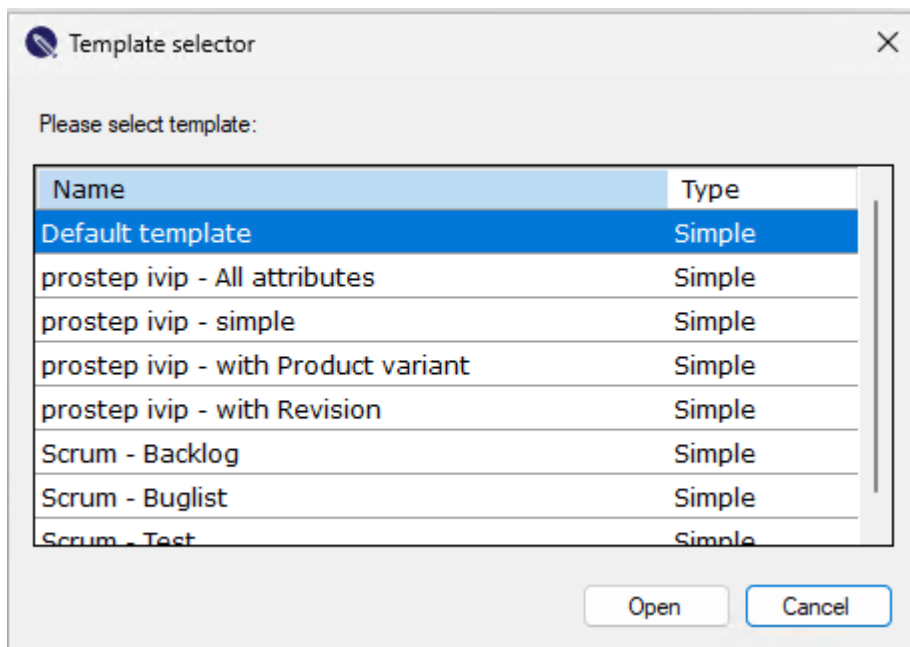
Template selector

Please select template:

| Name | Type |
|---|---|
| Default template | Simple |
| prostep ivip - All attributes | Simple |
| prostep ivip - simple | Simple |
| prostep ivip - with Product variant | Simple |
| prostep ivip - with Revision | Simple |
| Scrum - Backlog | Simple |
| Scrum - Buglist | Simple |
| Scrum - Test | Simple |

Open Cancel